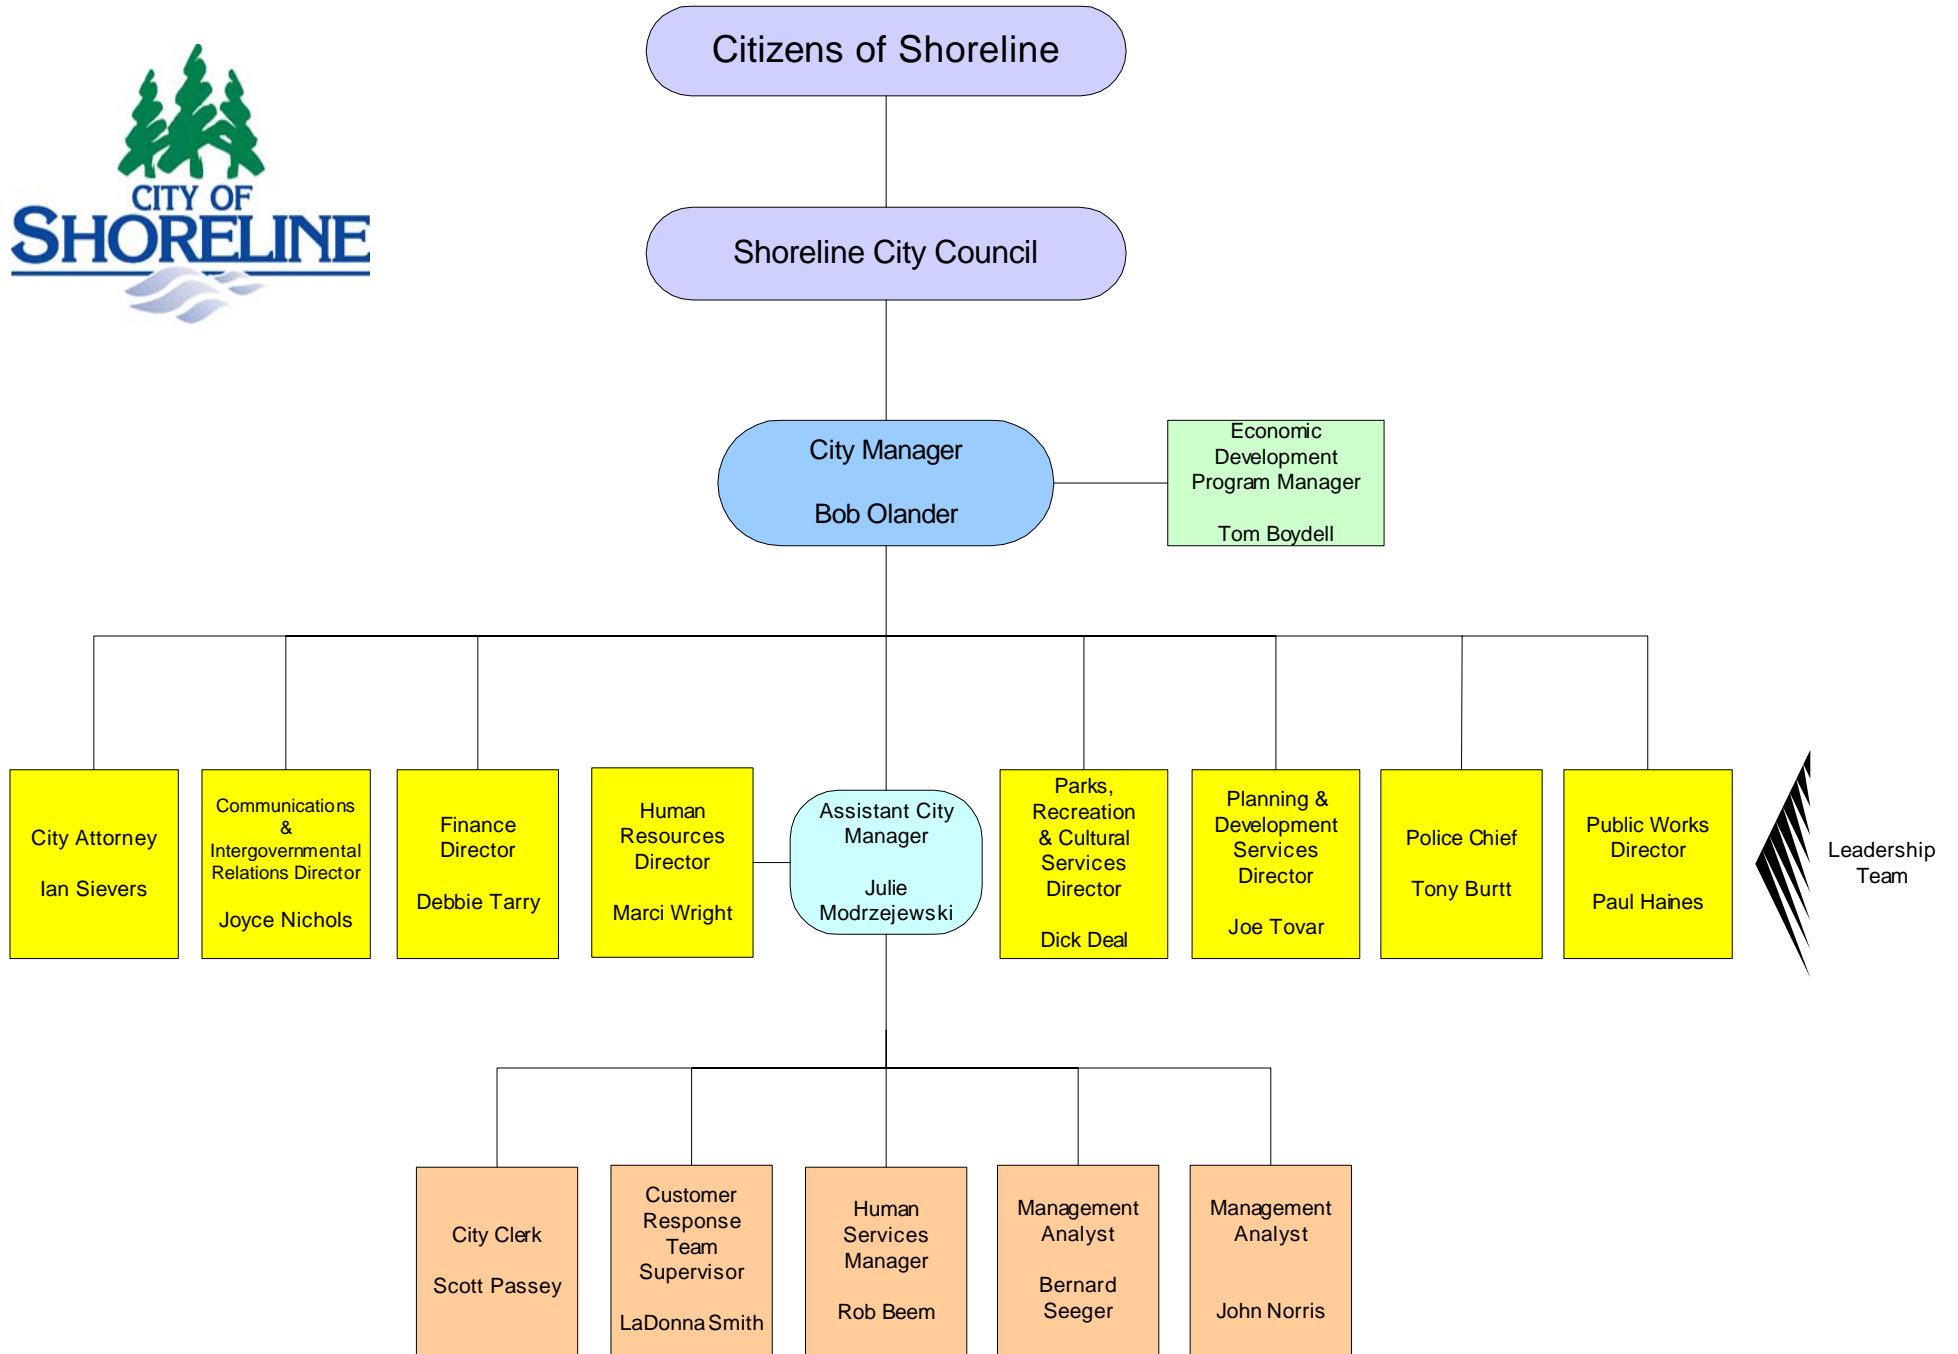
CITY OF SHORELINE

Citizens of Shoreline

Shoreline City Council

City Manager

Bob Olander

Economic Development Program Manager

Tom Boydell

City Attorney

Ian Sievers

Communications & Intergovernmental Relations Director

Joyce Nichols

Finance Director

Debbie Tarry

Human Resources Director

Marci Wright

Assistant City Manager

Julie Modrzejewski

Parks, Recreation & Cultural Services Director

Dick Deal

Planning & Development Services Director

Joe Tovar

Police Chief

Tony Burtt

Public Works Director

Paul Haines

Leadership Team

City Clerk

Scott Passey

Customer Response Team Supervisor

LaDonna Smith

Human Services Manager

Rob Beem

Management Analyst

Bernard Seeger

Management Analyst

John Norris